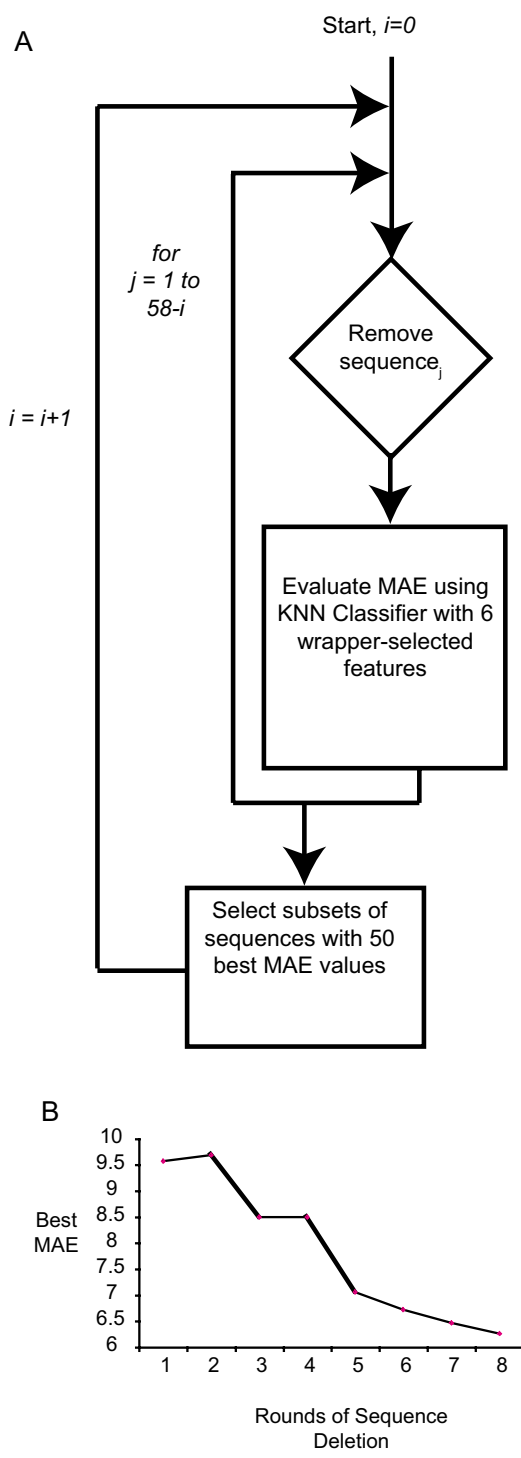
A

Start, *i=0*

*for j = 1 to 58-i*

*i = i+1*

Remove sequence$_j$

Evaluate MAE using KNN Classifier with 6 wrapper-selected features

Select subsets of sequences with 50 best MAE values

B

Best MAE

10
9.5
9
8.5
8
7.5
7
6.5
6

1 2 3 4 5 6 7 8

Rounds of Sequence Deletion